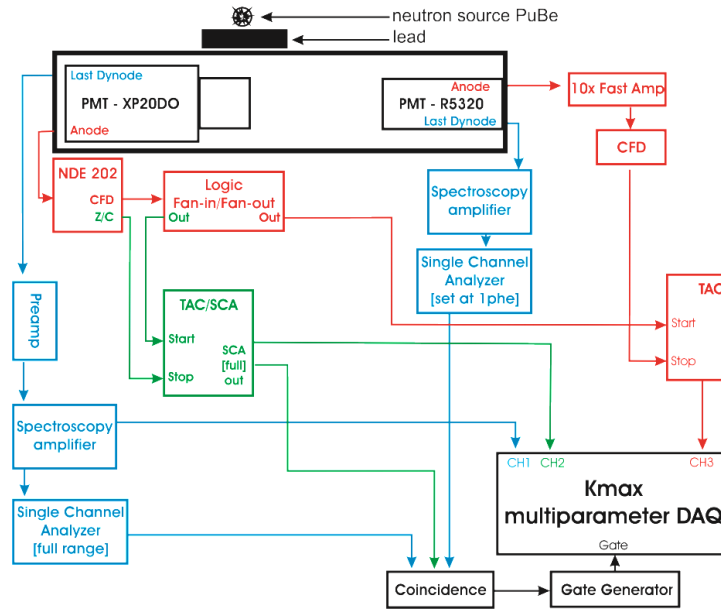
neutron source PuBe
lead

Last Dynode
PMT - XP20DO
Anode

Anode
PMT - R5320
Last Dynode

10x Fast Amp
CFD

NDE 202
CFD
Z/C

Logic
Fan-in/Fan-out
Out
Out

Spectroscopy amplifier

Single Channel Analyzer
[set at 1phe]

TAC
Start
Stop

Preamp

TAC/SCA
Start
Stop
SCA
[full]
out

Spectroscopy amplifier

Single Channel Analyzer
[full range]

CH1 CH2
CH3
Kmax
multiparameter DAQ
Gate

Coincidence
Gate Generator